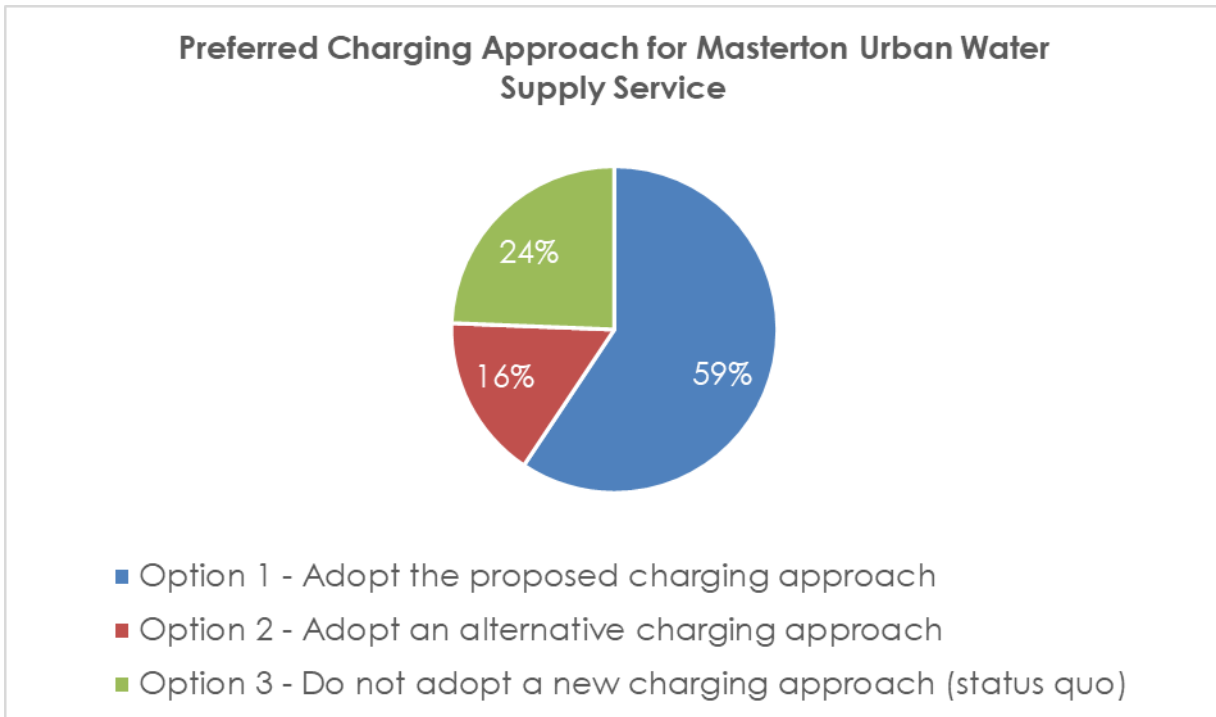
Preferred Charging Approach for Masterton Urban Water Supply Service

24%

16%

59%

Option 1 - Adopt the proposed charging approach
Option 2 - Adopt an alternative charging approach
Option 3 - Do not adopt a new charging approach (status quo)